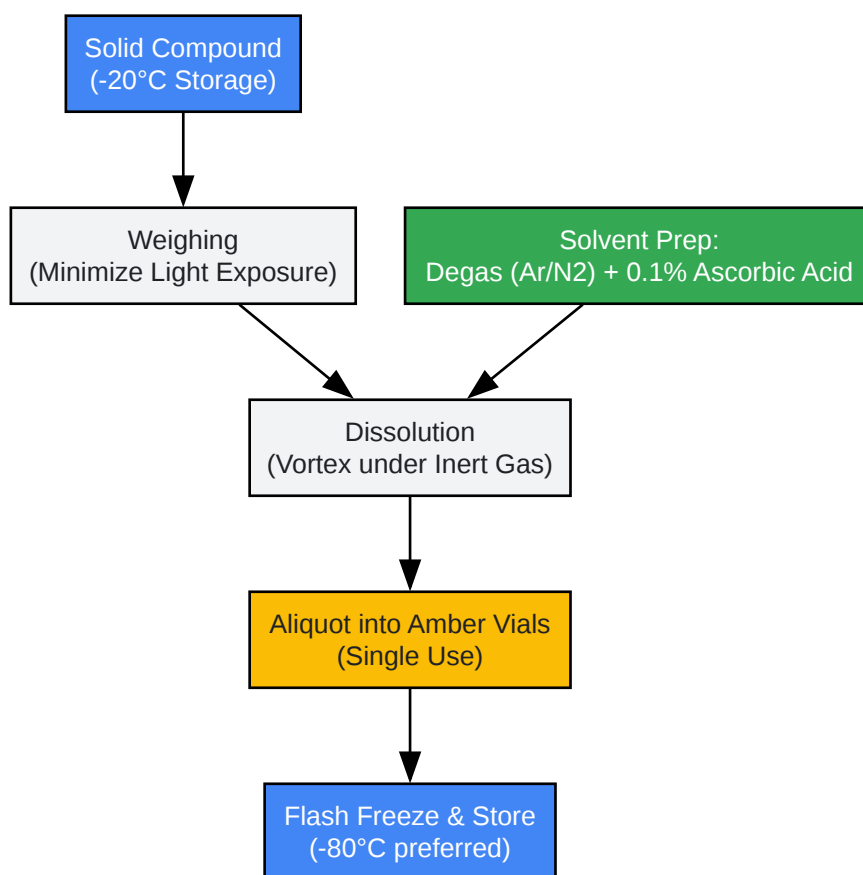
Solid Compound
(-20°C Storage)

Weighing
(Minimize Light Exposure)

Solvent Prep:
Degas (Ar/N2) + 0.1% Ascorbic Acid

Dissolution
(Vortex under Inert Gas)

Aliquot into Amber Vials
(Single Use)

Flash Freeze & Store
(-80°C preferred)